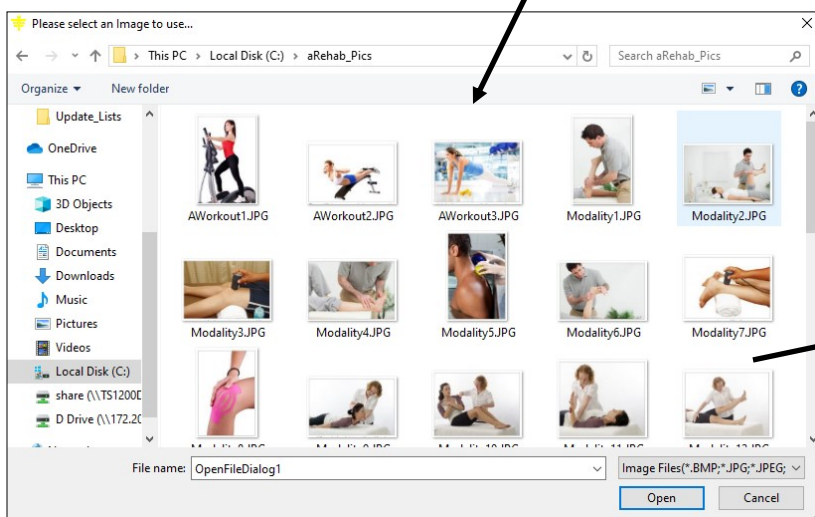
Please select an Image to use...

This PC > Local Disk (C:) > aRehab_Pics

Search aRehab_Pics

Organize ▾ New folder

Update_Lists
OneDrive
This PC
3D Objects
Desktop
Documents
Downloads
Music
Pictures
Videos
Local Disk (C:)
share (\\TS1200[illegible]
D Drive (\\172.2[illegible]

AWorkout1.JPG
AWorkout2.JPG
AWorkout3.JPG
Modality1.JPG
Modality2.JPG
Modality3.JPG
Modality4.JPG
Modality5.JPG
Modality6.JPG
Modality7.JPG
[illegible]
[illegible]
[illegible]
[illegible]
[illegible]

File name: OpenFileDialog1
Image Files(*.BMP;*.JPG;*.JPEG;
Open
Cancel